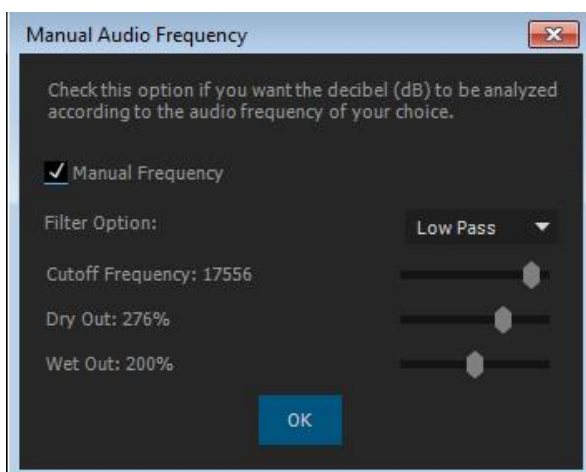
Manual Audio Frequency

Check this option if you want the decibel (dB) to be analyzed according to the audio frequency of your choice.

Manual Frequency

Filter Option:

Low Pass

Cutoff Frequency: 17556

Dry Out: 276%

Wet Out: 200%

OK